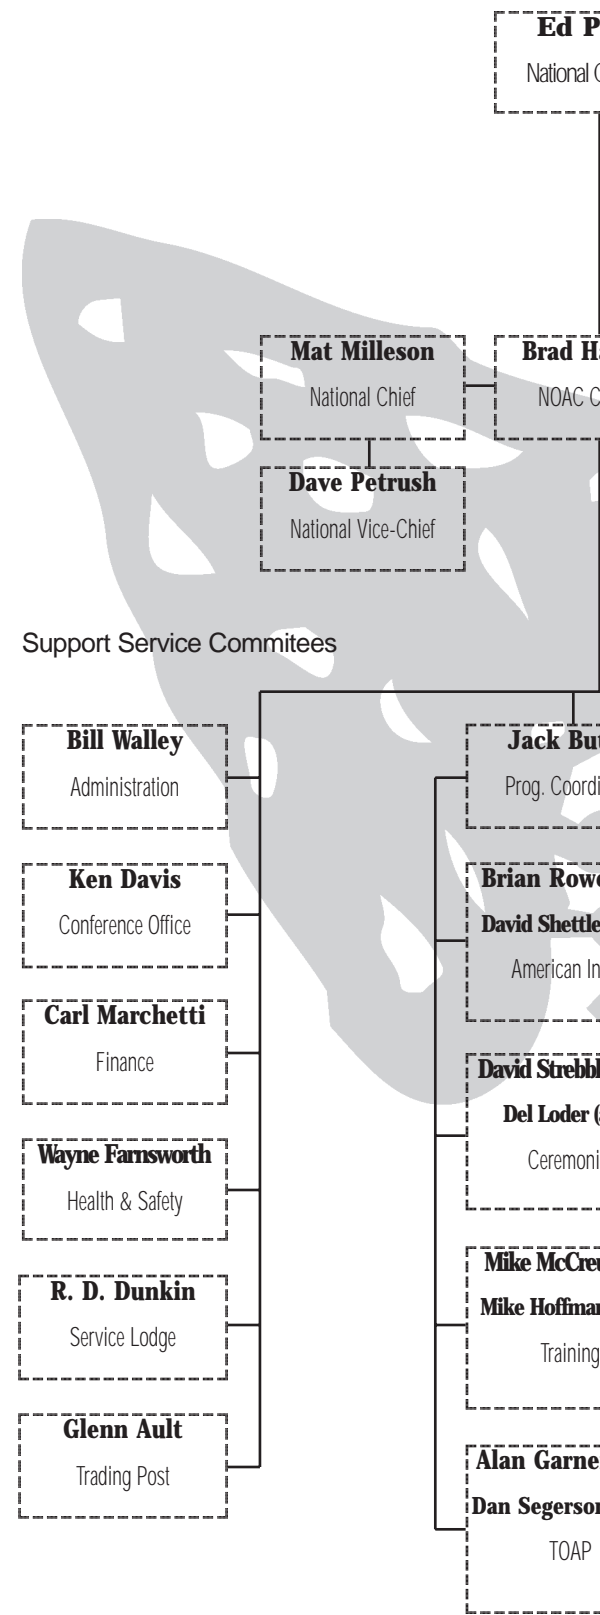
Ed P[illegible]

National C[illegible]

Mat Milleson

National Chief

Brad H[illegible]

NOAC C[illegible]

Dave Petrush

National Vice-Chief

Support Service Commitees

Bill Walley

Administration

Ken Davis

Conference Office

Carl Marchetti

Finance

Wayne Farnsworth

Health & Safety

R. D. Dunkin

Service Lodge

Glenn Ault

Trading Post

Jack Bu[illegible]

Prog. Coordi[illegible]

Brian Rowe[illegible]

David Shettle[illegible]

American In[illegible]

David Strebbl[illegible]

Del Loder ([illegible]

Ceremoni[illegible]

Mike McCre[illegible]

Mike Hoffman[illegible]

Training

Alan Garne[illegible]

Dan Segerson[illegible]

TOAP